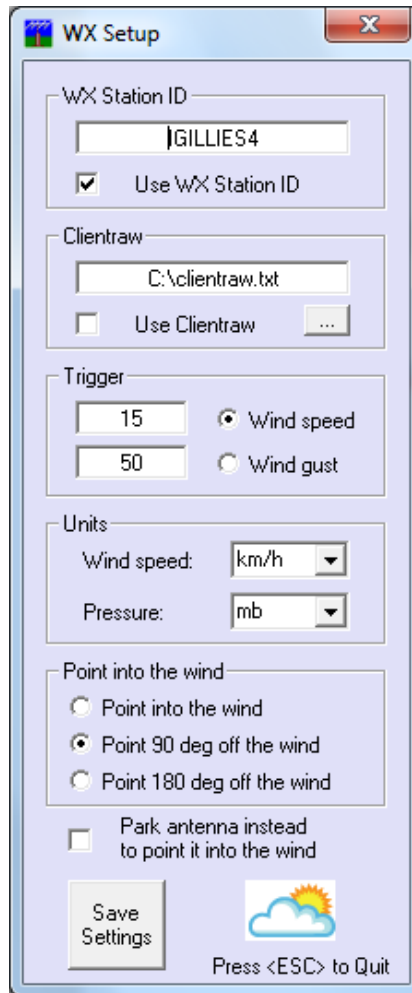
WX Setup

WX Station ID

IGILLIES4

Use WX Station ID

Clientraw

C:\clientraw.txt

Use Clientraw ...

Trigger

15 Wind speed

50 Wind gust

Units

Wind speed: km/h

Pressure: mb

Point into the wind

Point into the wind

Point 90 deg off the wind

Point 180 deg off the wind

Park antenna instead to point it into the wind

Save Settings

Press <ESC> to Quit